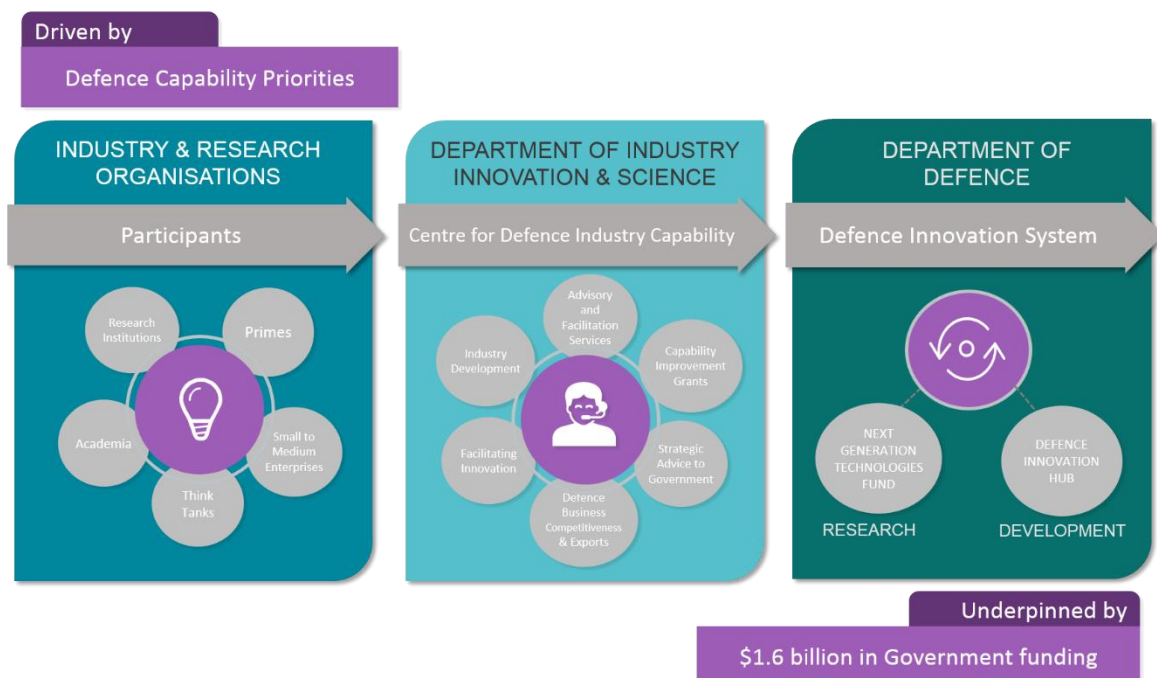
Driven by

Defence Capability Priorities

INDUSTRY & RESEARCH ORGANISATIONS

Participants

Research Institutions

Primes

Academia

Small to Medium Enterprises

Think Tanks

DEPARTMENT OF INDUSTRY INNOVATION & SCIENCE

Centre for Defence Industry Capability

Advisory and Facilitation Services

Industry Development

Capability Improvement Grants

Facilitating Innovation

Strategic Advice to Government

Defence Business Competitiveness & Exports

DEPARTMENT OF DEFENCE

Defence Innovation System

NEXT GENERATION TECHNOLOGIES FUND

DEFENCE INNOVATION HUB

RESEARCH

DEVELOPMENT

Underpinned by

$1.6 billion in Government funding